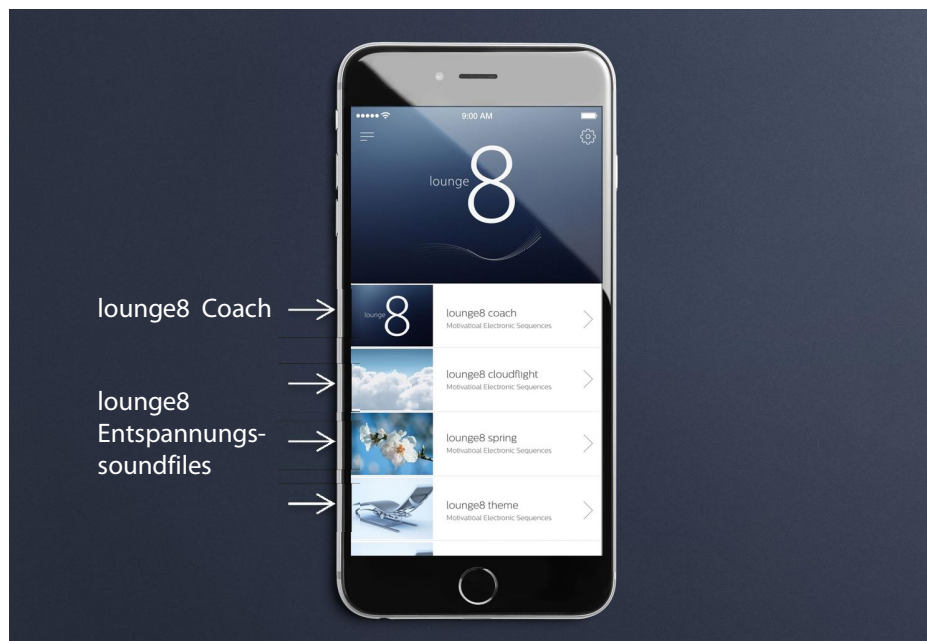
9:00 AM

lounge 8

lounge8 Coach →

lounge 8 lounge8 coach Motivational Electronic Sequences

→ lounge8 cloudflight Motivational Electronic Sequences

lounge8 Entspannungs-soundfiles → lounge8 spring Motivational Electronic Sequences

→ lounge8 theme Motivational Electronic Sequences